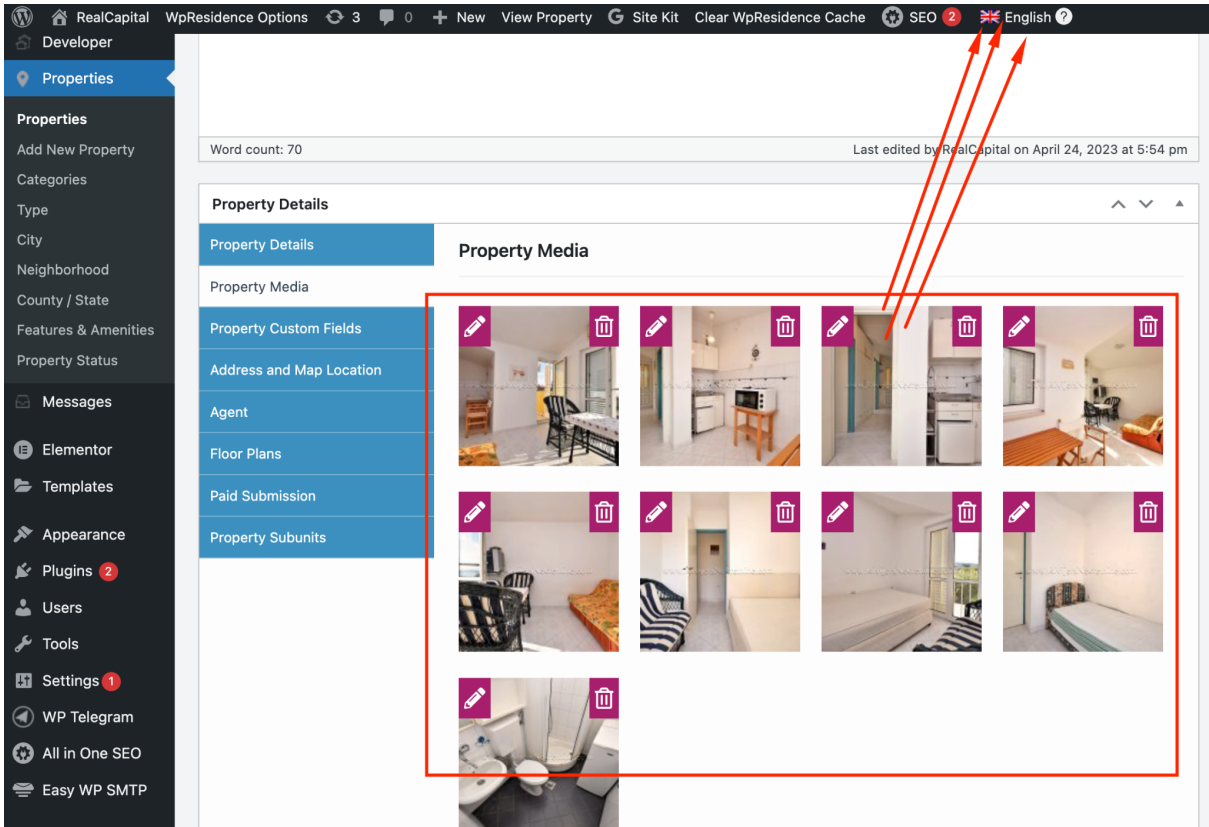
RealCapital WpResidence Options 3 0 New View Property Site Kit Clear WpResidence Cache SEO 2 English ?

Developer
Properties
Properties
Add New Property
Categories
Type
City
Neighborhood
County / State
Features & Amenities
Property Status
Messages
Elementor
Templates
Appearance
Plugins 2
Users
Tools
Settings 1
WP Telegram
All in One SEO
Easy WP SMTP

Word count: 70
Last edited by RealCapital on April 24, 2023 at 5:54 pm

Property Details

Property Details
Property Media
Property Custom Fields
Address and Map Location
Agent
Floor Plans
Paid Submission
Property Subunits

Property Media